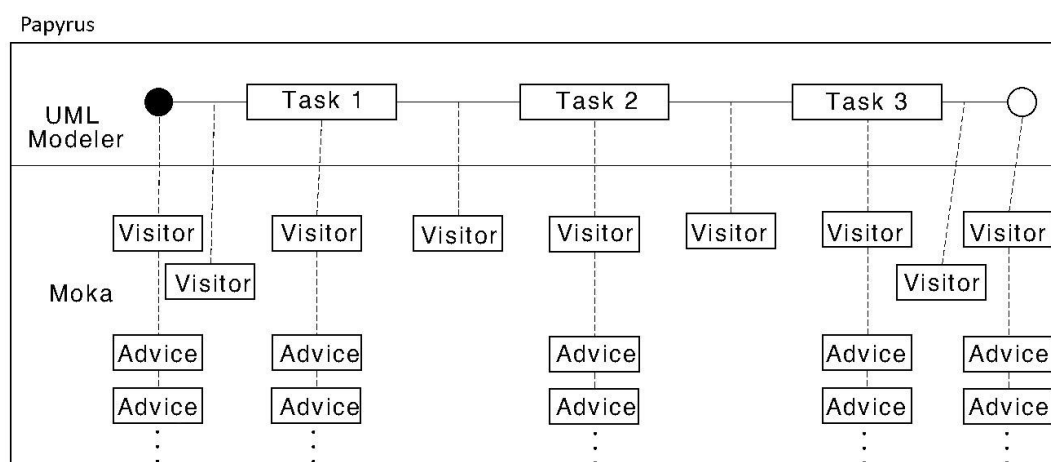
Papyrus

UML Modeler

Task 1

Task 2

Task 3

Moka

Visitor

Visitor

Visitor

Visitor

Visitor

Visitor

Visitor

Visitor

Visitor

Advice

Advice

Advice

Advice

Advice

Advice

Advice

Advice

Advice

Advice